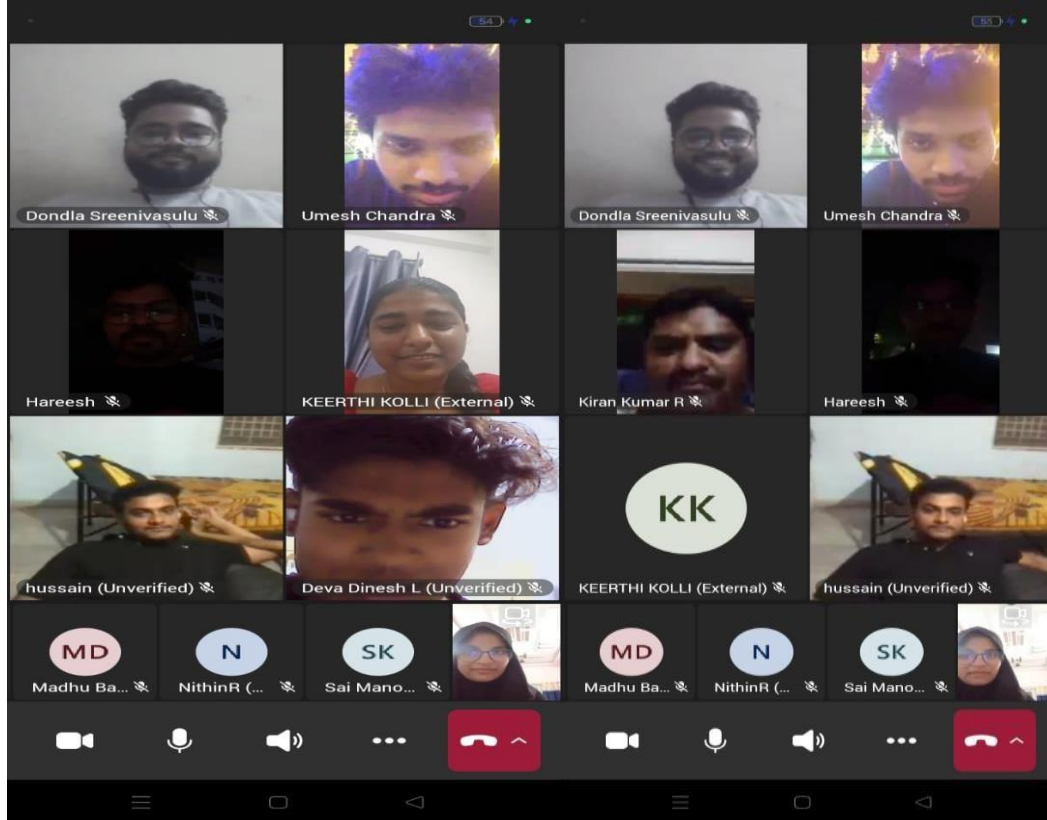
54

Dondla Sreenivasulu

Umesh Chandra

Hareesh

KEERTHI KOLLI (External)

hussain (Unverified)

Deva Dinesh L (Unverified)

MD
Madhu Ba...

N
NithinR (...

SK
Sai Mano...

55

Dondla Sreenivasulu

Umesh Chandra

Kiran Kumar R

Hareesh

KK
KEERTHI KOLLI (External)

hussain (Unverified)

MD
Madhu Ba...

N
NithinR (...

SK
Sai Mano...